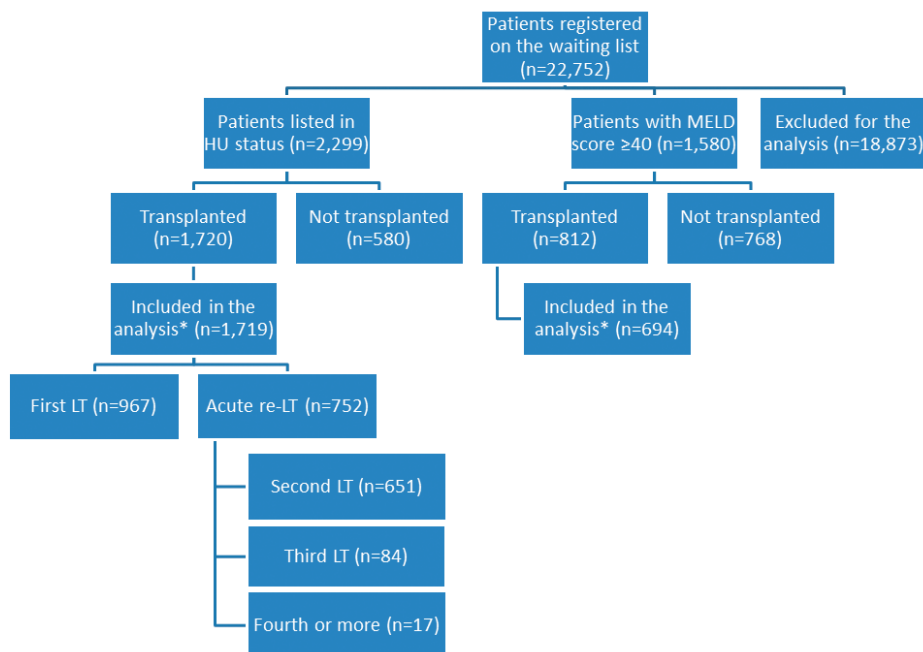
Patients registered on the waiting list (n=22,752)

Patients listed in HU status (n=2,299)

Patients with MELD score ≥40 (n=1,580)

Excluded for the analysis (n=18,873)

Transplanted (n=1,720)

Not transplanted (n=580)

Transplanted (n=812)

Not transplanted (n=768)

Included in the analysis* (n=1,719)

Included in the analysis* (n=694)

First LT (n=967)

Acute re-LT (n=752)

Second LT (n=651)

Third LT (n=84)

Fourth or more (n=17)